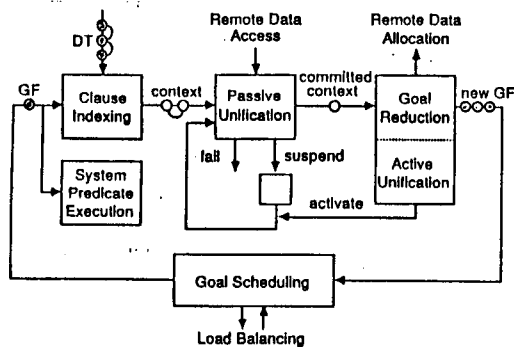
DT

Remote Data Access

Remote Data Allocation

GF

Clause Indexing

context

Passive Unification

committed context

Goal Reduction

new GF

Active Unification

fail

suspend

activate

System Predicate Execution

Goal Scheduling

Load Balancing